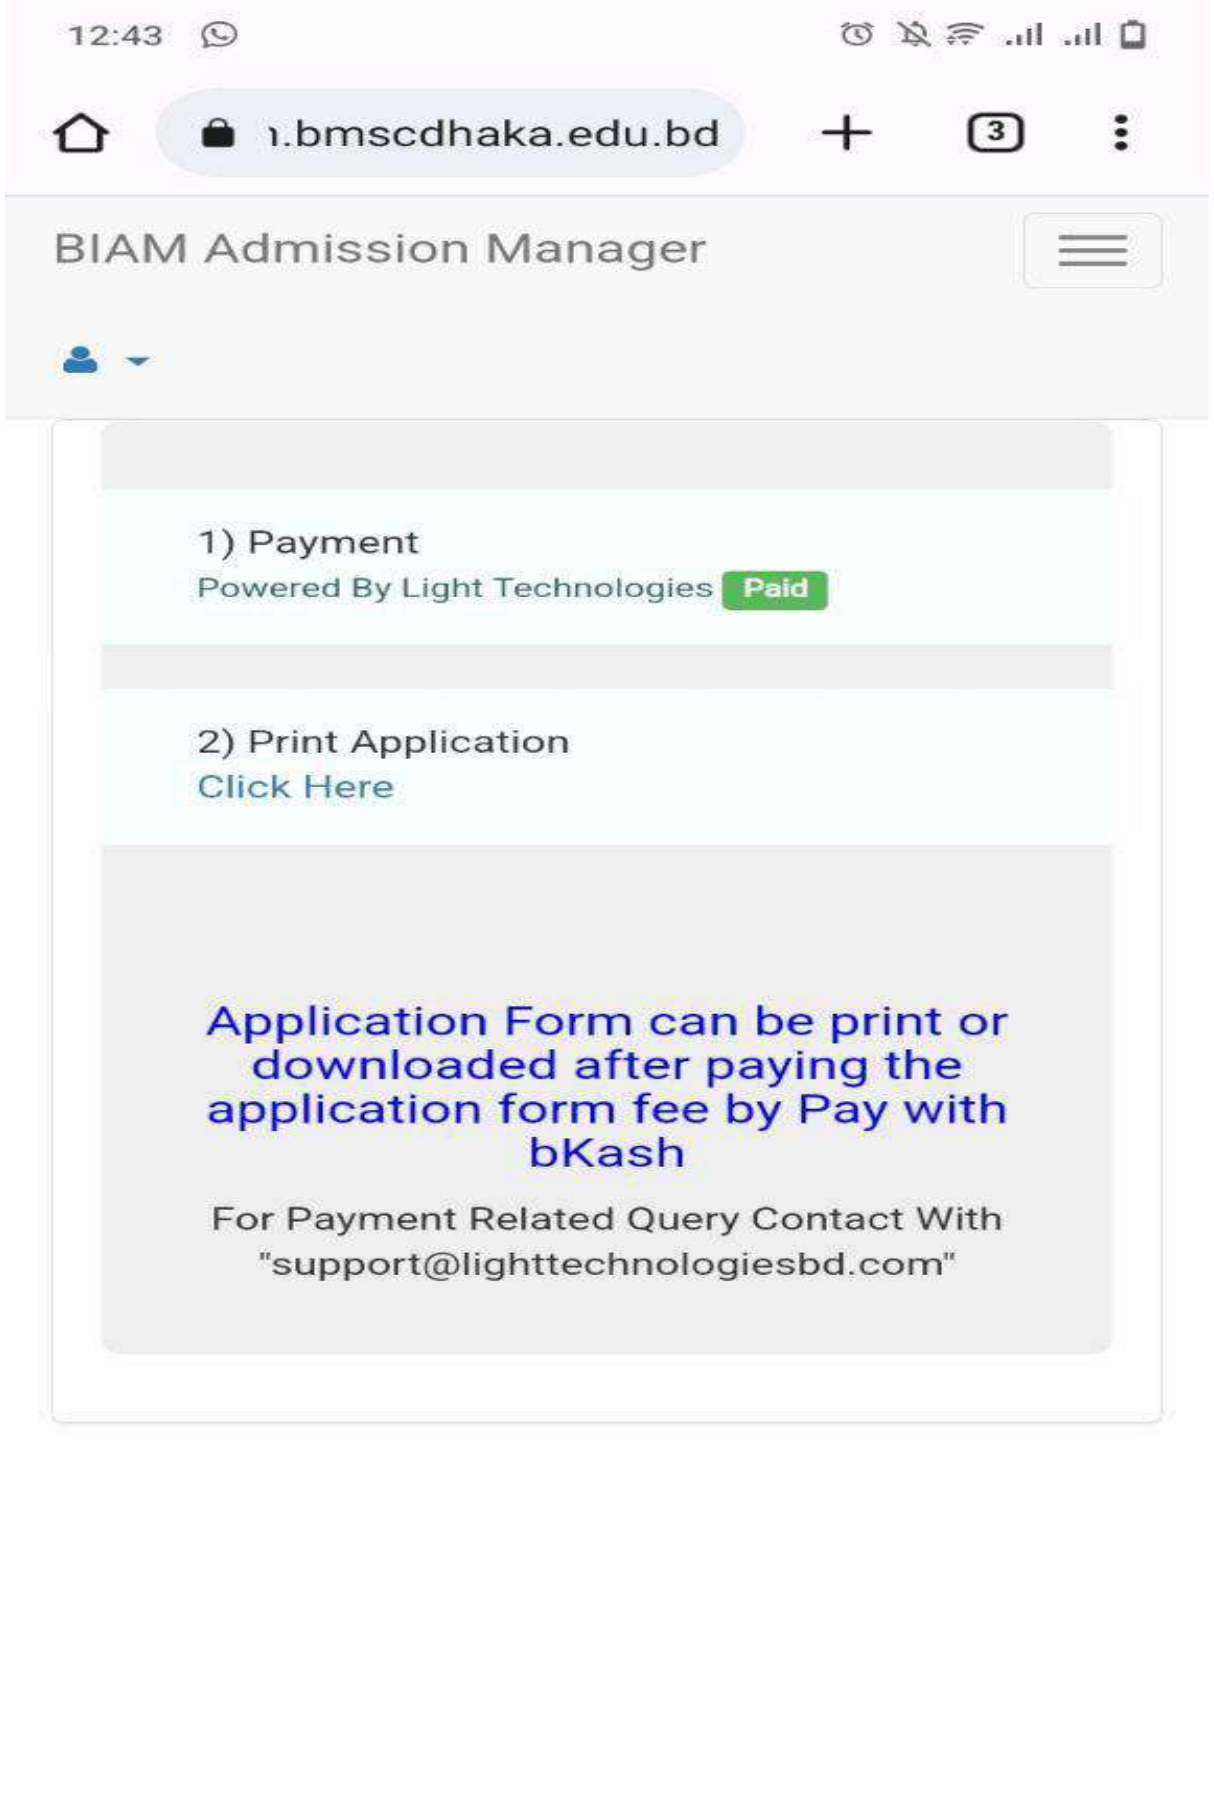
12:43

ı.bmscdhaka.edu.bd

3

BIAM Admission Manager

1) Payment
Powered By Light Technologies Paid

2) Print Application
Click Here

Application Form can be print or downloaded after paying the application form fee by Pay with bKash

For Payment Related Query Contact With "support@lighttechnologiesbd.com"